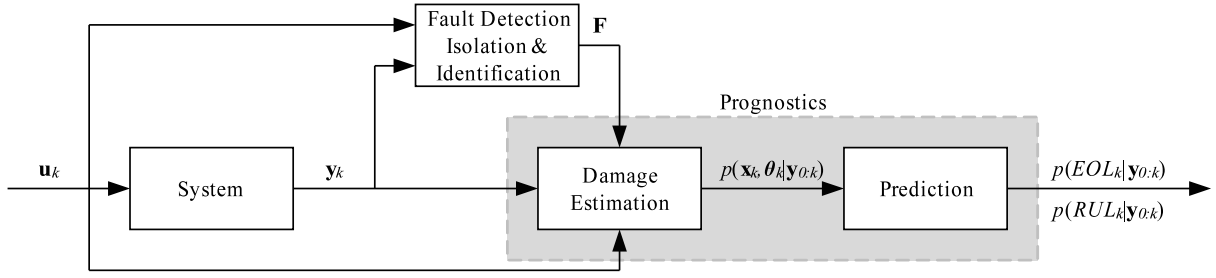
Fault Detection Isolation & Identification

$\mathbf{F}$

Prognostics

$\mathbf{u}_k$

System

$\mathbf{y}_k$

Damage Estimation

$p(\mathbf{x}_k, \boldsymbol{\theta}_k | \mathbf{y}_{0:k})$

Prediction

$p(EOL_k | \mathbf{y}_{0:k})$

$p(RUL_k | \mathbf{y}_{0:k})$